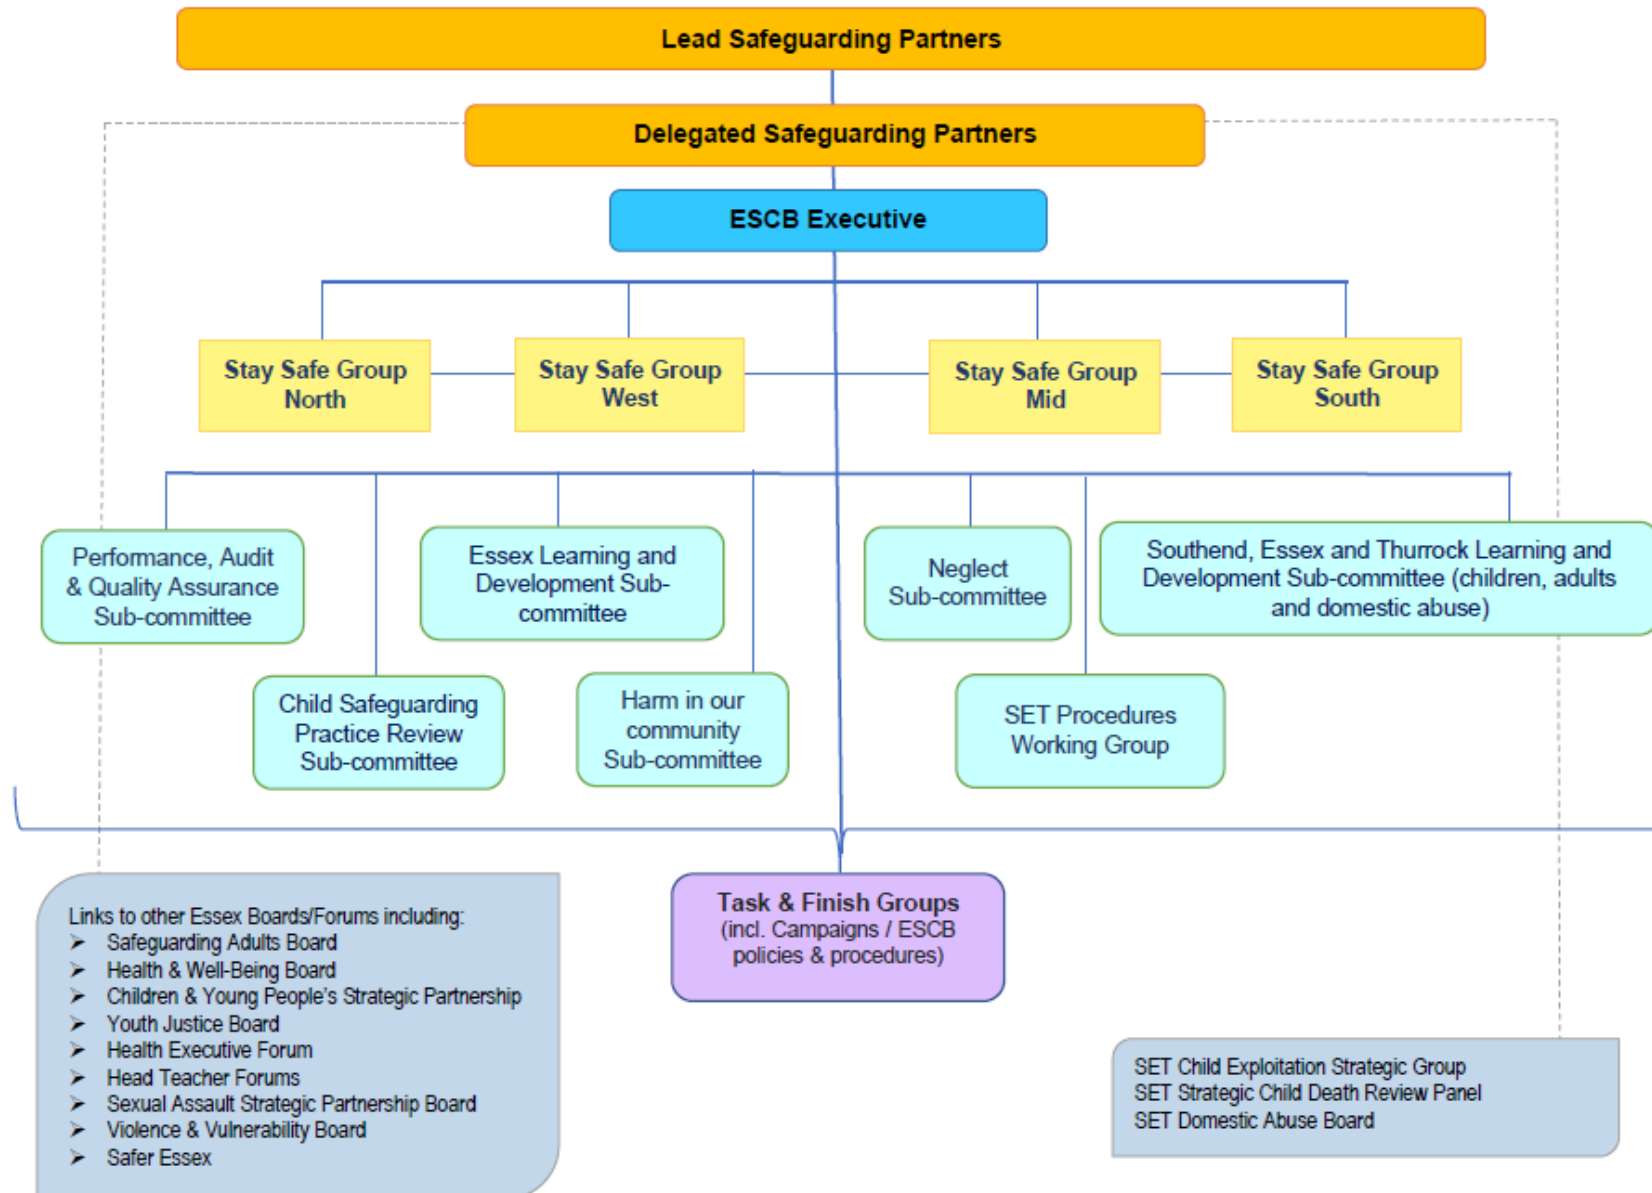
Lead Safeguarding Partners

Delegated Safeguarding Partners

ESCB Executive

Stay Safe Group North

Stay Safe Group West

Stay Safe Group Mid

Stay Safe Group South

Performance, Audit & Quality Assurance Sub-committee

Essex Learning and Development Sub-committee

Neglect Sub-committee

Southend, Essex and Thurrock Learning and Development Sub-committee (children, adults and domestic abuse)

Child Safeguarding Practice Review Sub-committee

Harm in our community Sub-committee

SET Procedures Working Group

Links to other Essex Boards/Forums including:
➤ Safeguarding Adults Board
➤ Health & Well-Being Board
➤ Children & Young People's Strategic Partnership
➤ Youth Justice Board
➤ Health Executive Forum
➤ Head Teacher Forums
➤ Sexual Assault Strategic Partnership Board
➤ Violence & Vulnerability Board
➤ Safer Essex

Task & Finish Groups (incl. Campaigns / ESCB policies & procedures)

SET Child Exploitation Strategic Group
SET Strategic Child Death Review Panel
SET Domestic Abuse Board